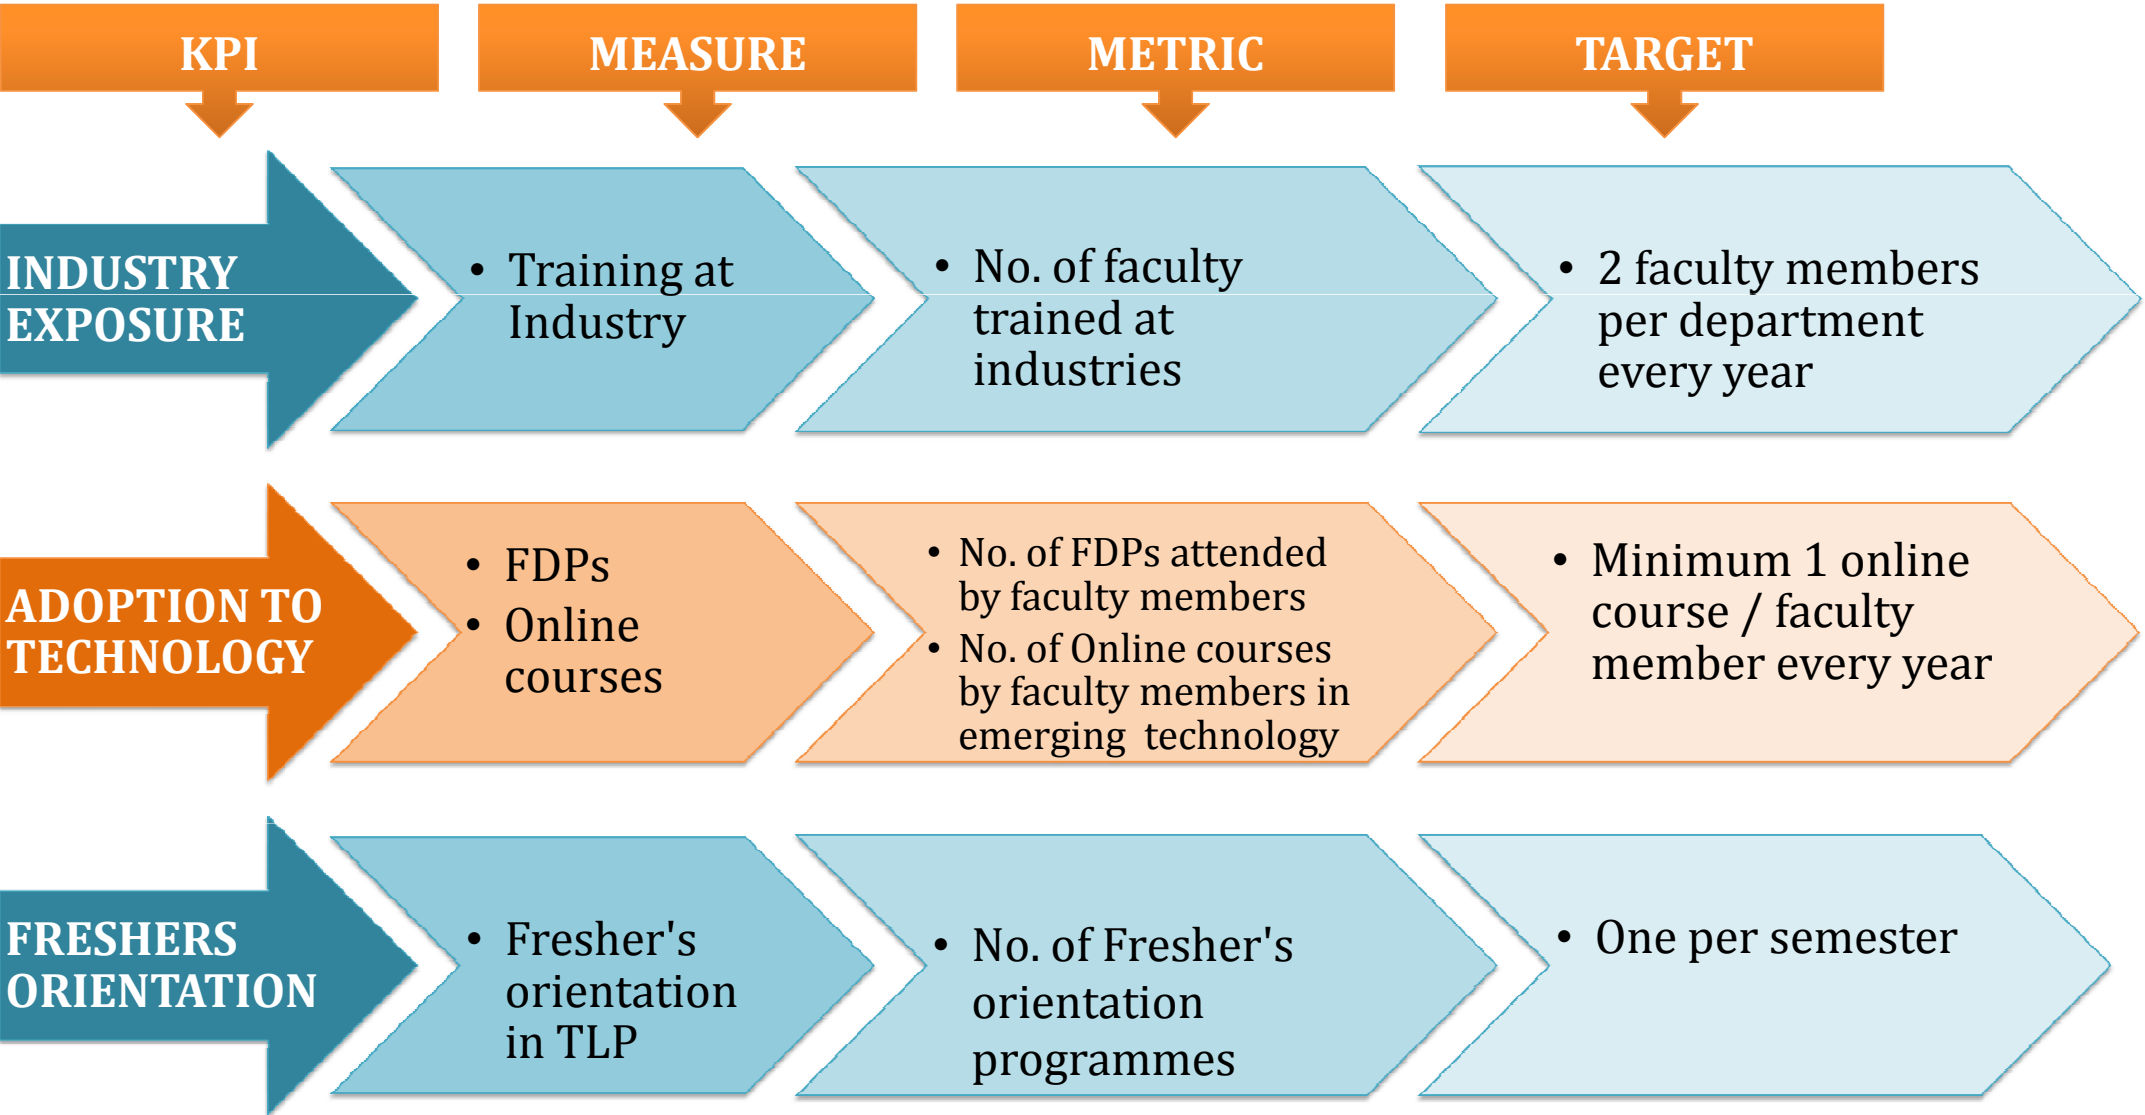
KPI

MEASURE

METRIC

TARGET

INDUSTRY EXPOSURE

• Training at Industry

• No. of faculty trained at industries

• 2 faculty members per department every year

ADOPTION TO TECHNOLOGY

• FDPs
• Online courses

• No. of FDPs attended by faculty members
• No. of Online courses by faculty members in emerging technology

• Minimum 1 online course / faculty member every year

FRESHERS ORIENTATION

• Fresher's orientation in TLP

• No. of Fresher's orientation programmes

• One per semester